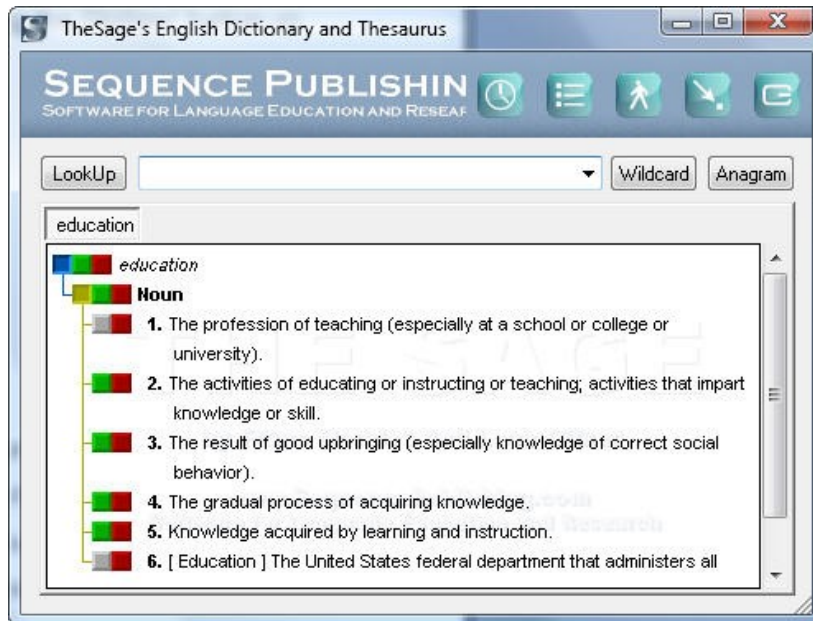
TheSage's English Dictionary and Thesaurus

SEQUENCE PUBLISHIN
SOFTWARE FOR LANGUAGE EDUCATION AND RESEAR

LookUp
Wildcard
Anagram

education

education
Noun
1. The profession of teaching (especially at a school or college or university).
2. The activities of educating or instructing or teaching; activities that impart knowledge or skill.
3. The result of good upbringing (especially knowledge of correct social behavior).
4. The gradual process of acquiring knowledge.
5. Knowledge acquired by learning and instruction.
6. [ Education ] The United States federal department that administers all